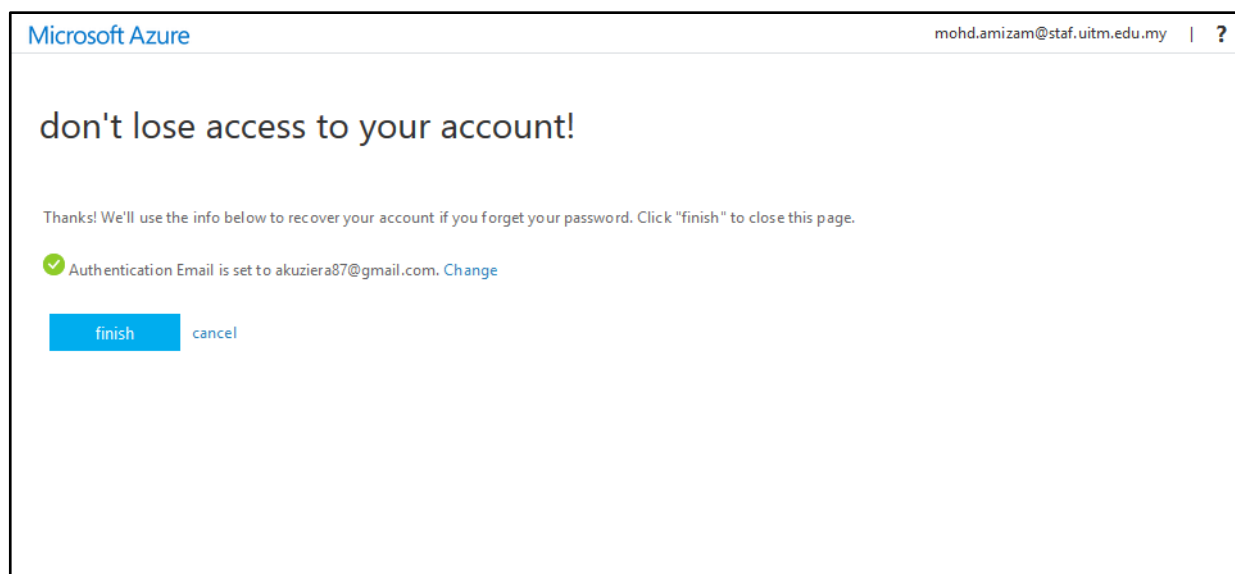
Microsoft Azure

mohd.amizam@staf.uitm.edu.my | ?

don't lose access to your account!

Thanks! We'll use the info below to recover your account if you forget your password. Click "finish" to close this page.

Authentication Email is set to akuziera87@gmail.com. Change

finish cancel